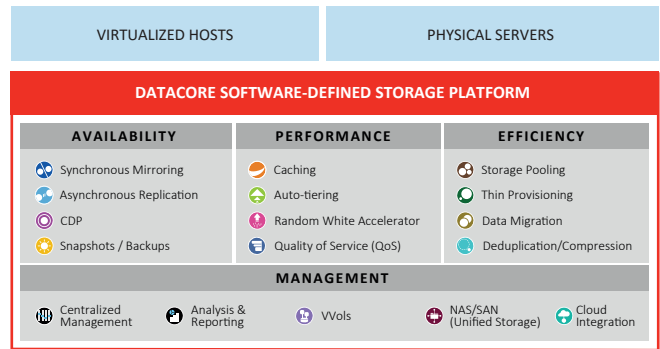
VIRTUALIZED HOSTS

PHYSICAL SERVERS

DATACORE SOFTWARE-DEFINED STORAGE PLATFORM

AVAILABILITY

Synchronous Mirroring
Asynchronous Replication
CDP
Snapshots / Backups

PERFORMANCE

Caching
Auto-tiering
Random White Accelerator
Quality of Service (QoS)

EFFICIENCY

Storage Pooling
Thin Provisioning
Data Migration
Deduplication/Compression

MANAGEMENT

Centralized Management
Analysis & Reporting
VVols
NAS/SAN (Unified Storage)
Cloud Integration